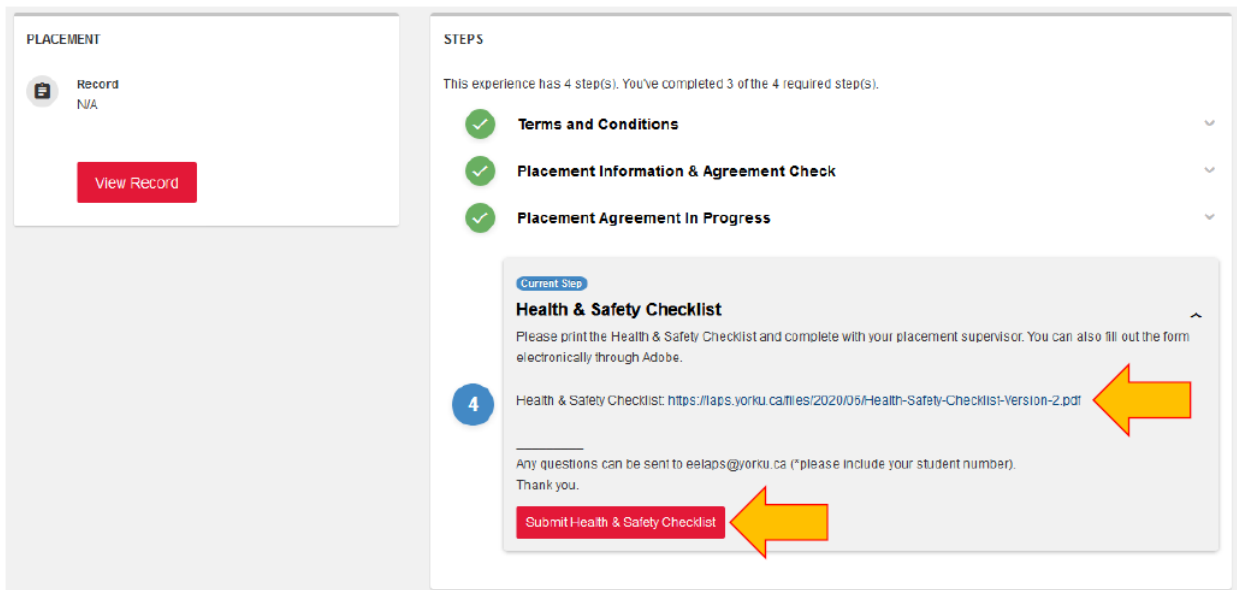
PLACEMENT

Record
N/A

View Record

STEPS

This experience has 4 step(s). You've completed 3 of the 4 required step(s).

Terms and Conditions

Placement Information & Agreement Check

Placement Agreement In Progress

Current Step

Health & Safety Checklist

Please print the Health & Safety Checklist and complete with your placement supervisor. You can also fill out the form electronically through Adobe.

4

Health & Safety Checklist: https://laps.yorku.ca/files/2020/06/Health-Safety-Checklist-Version-2.pdf

Any questions can be sent to eelaps@yorku.ca (*please include your student number).
Thank you.

Submit Health & Safety Checklist